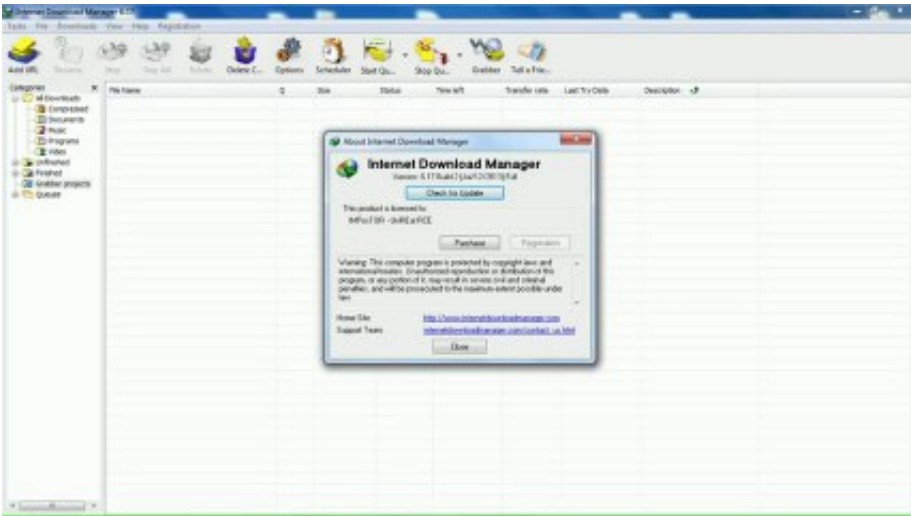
Internet Download Manager 6.17

Tasks File Downloads View Help Registration

Add URL Resume Stop Stop All Delete Delete C... Options Scheduler Start Qu... Stop Qu... Grabber Tell a Frie...

Categories

All Downloads
Compressed
Documents
Music
Programs
Video
Unfinished
Finished
Grabber projects
Queues

File Name Q Size Status Time left Transfer rate Last Try Date Description

About Internet Download Manager

Internet Download Manager

Version: 6.17 Build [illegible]

Check for Update

This product is licensed to:
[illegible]

Purchase Registration

Warning: This computer program is protected by copyright law and international treaties. Unauthorized reproduction or distribution of this program, or any portion of it, may result in severe civil and criminal penalties, and will be prosecuted to the maximum extent possible under law.

Home Site http://www.internetdownloadmanager.com
Support Team internetdownloadmanager.com/contact_us.html

Close